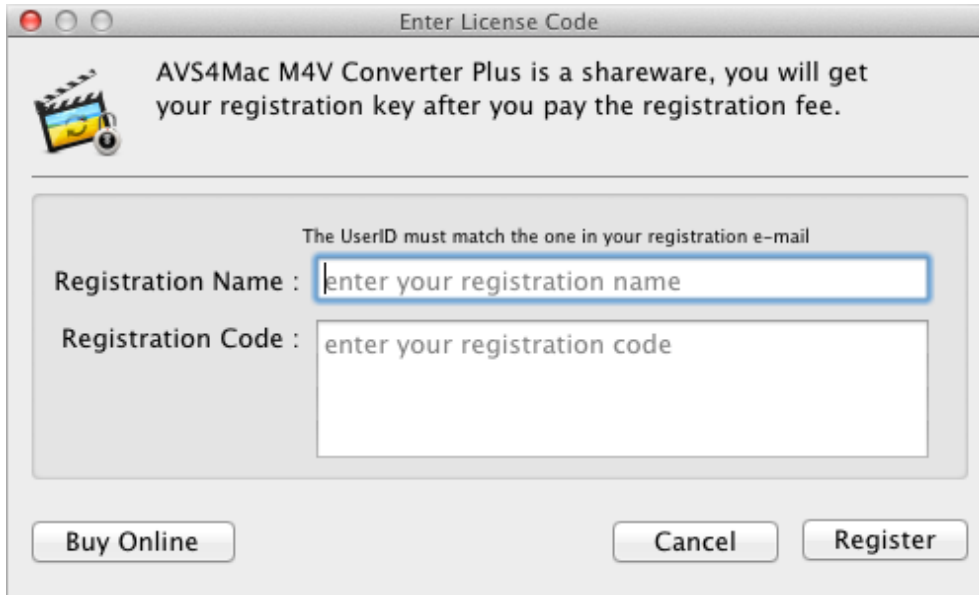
Enter License Code

AVS4Mac M4V Converter Plus is a shareware, you will get your registration key after you pay the registration fee.

The UserID must match the one in your registration e-mail

Registration Name : enter your registration name

Registration Code : enter your registration code

Buy Online

Cancel

Register